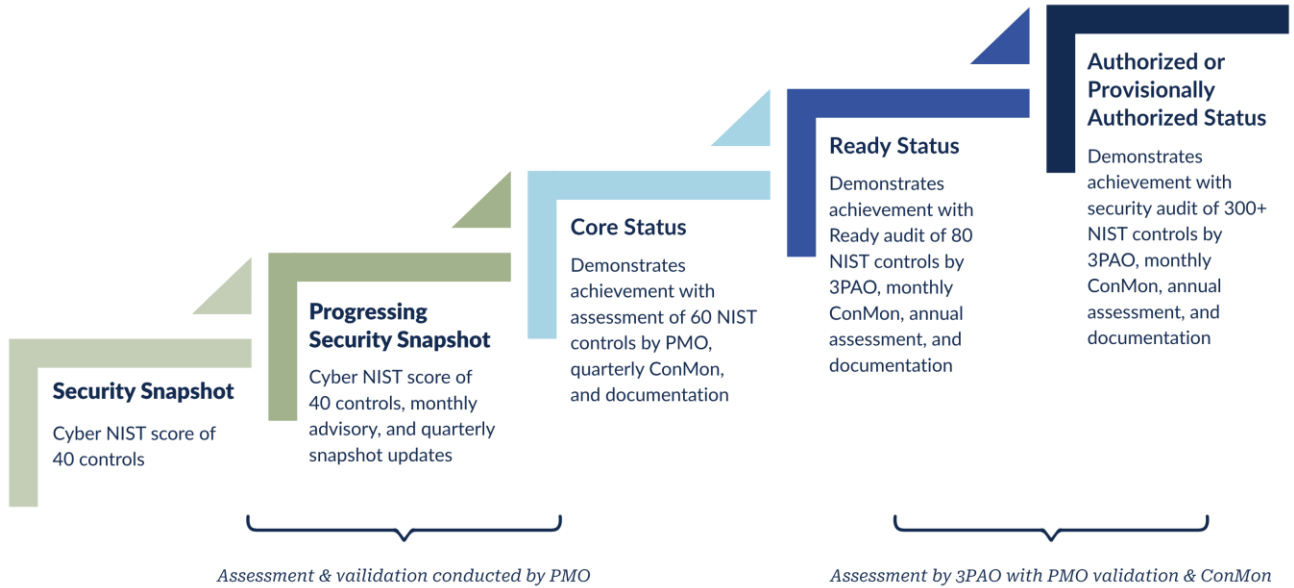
Security Snapshot

Cyber NIST score of 40 controls

Progressing Security Snapshot

Cyber NIST score of 40 controls, monthly advisory, and quarterly snapshot updates

Core Status

Demonstrates achievement with assessment of 60 NIST controls by PMO, quarterly ConMon, and documentation

Ready Status

Demonstrates achievement with Ready audit of 80 NIST controls by 3PAO, monthly ConMon, annual assessment, and documentation

Authorized or Provisionally Authorized Status

Demonstrates achievement with security audit of 300+ NIST controls by 3PAO, monthly ConMon, annual assessment, and documentation

Assessment & vailidation conducted by PMO

Assessment by 3PAO with PMO validation & ConMon